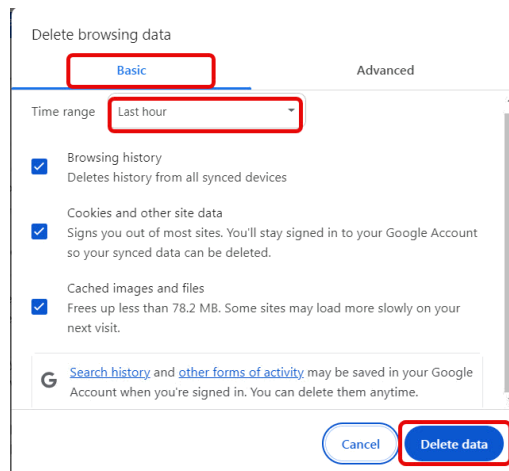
Delete browsing data

Basic

Advanced

Time range

Last hour

Browsing history
Deletes history from all synced devices

Cookies and other site data
Signs you out of most sites. You'll stay signed in to your Google Account so your synced data can be deleted.

Cached images and files
Frees up less than 78.2 MB. Some sites may load more slowly on your next visit.

G

Search history and other forms of activity may be saved in your Google Account when you're signed in. You can delete them anytime.

Cancel

Delete data